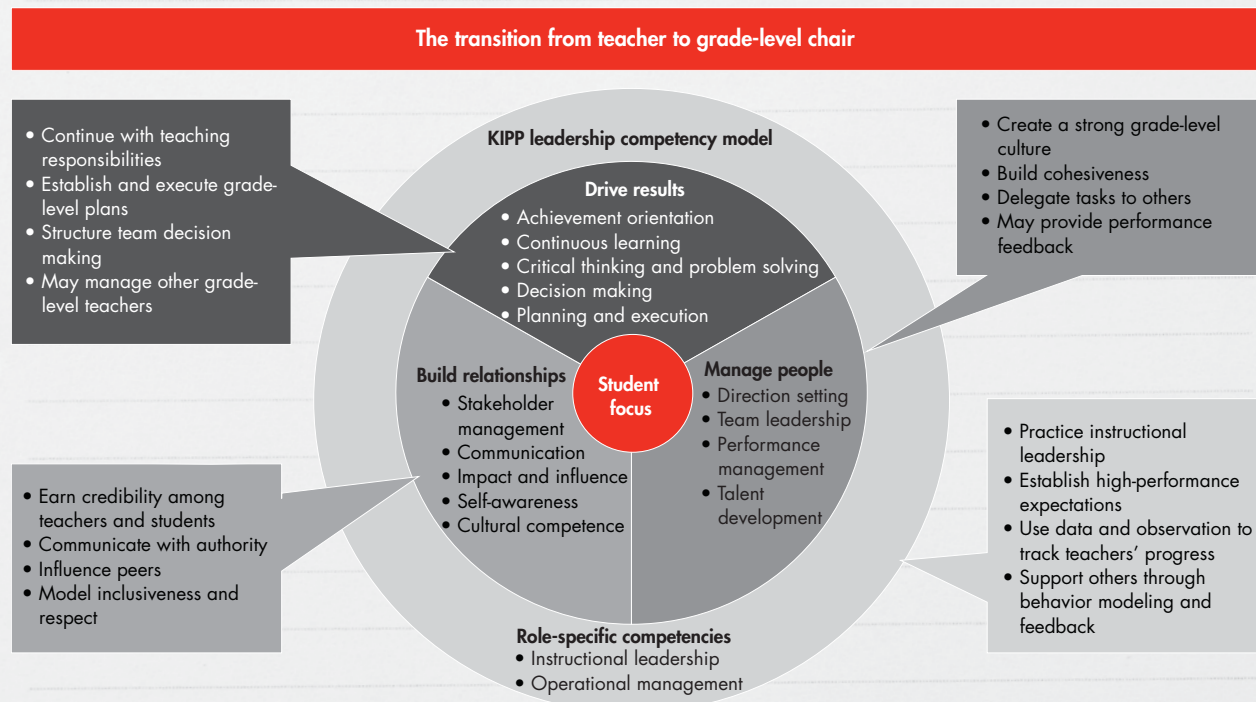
The transition from teacher to grade-level chair

• Continue with teaching responsibilities
• Establish and execute grade-level plans
• Structure team decision making
• May manage other grade-level teachers

KIPP leadership competency model

Drive results
• Achievement orientation
• Continuous learning
• Critical thinking and problem solving
• Decision making
• Planning and execution

• Create a strong grade-level culture
• Build cohesiveness
• Delegate tasks to others
• May provide performance feedback

Build relationships
• Stakeholder management
• Communication
• Impact and influence
• Self-awareness
• Cultural competence

Student focus

Manage people
• Direction setting
• Team leadership
• Performance management
• Talent development

• Earn credibility among teachers and students
• Communicate with authority
• Influence peers
• Model inclusiveness and respect

• Practice instructional leadership
• Establish high-performance expectations
• Use data and observation to track teachers' progress
• Support others through behavior modeling and feedback

Role-specific competencies
• Instructional leadership
• Operational management